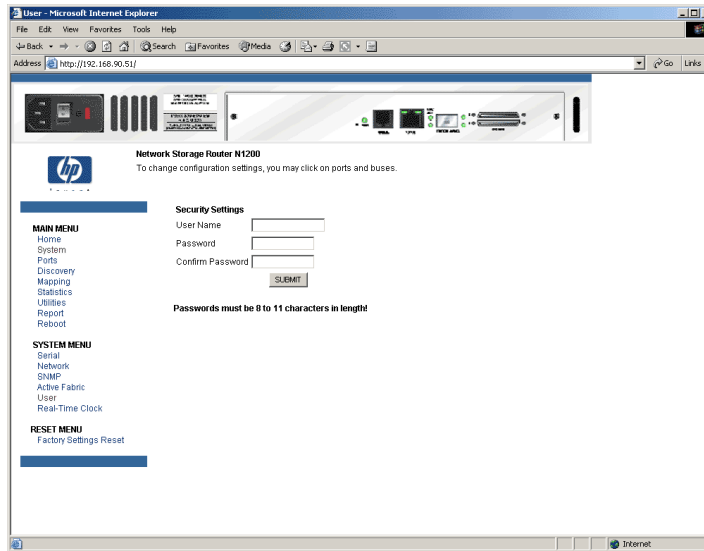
User - Microsoft Internet Explorer

File Edit View Favorites Tools Help

Back Search Favorites Media

Address http://192.168.90.51/

Go Links

Network Storage Router N1200
To change configuration settings, you may click on ports and buses.

MAIN MENU
Home
System
Ports
Discovery
Mapping
Statistics
Utilities
Report
Reboot

SYSTEM MENU
Serial
Network
SNMP
Active Fabric
User
Real-Time Clock

RESET MENU
Factory Settings Reset

Security Settings
User Name
Password
Confirm Password
SUBMIT

Passwords must be 8 to 11 characters in length!

Internet